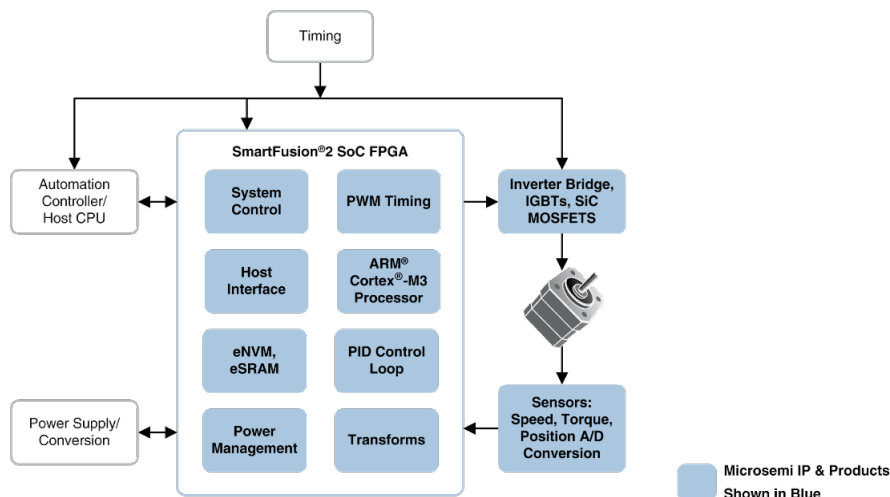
Timing

Automation Controller/ Host CPU

SmartFusion®2 SoC FPGA

System Control

PWM Timing

Host Interface

ARM® Cortex®-M3 Processor

eNVM, eSRAM

PID Control Loop

Power Management

Transforms

Inverter Bridge, IGBTs, SiC MOSFETS

Sensors: Speed, Torque, Position A/D Conversion

Power Supply/ Conversion

Microsemi IP & Products Shown in Blue